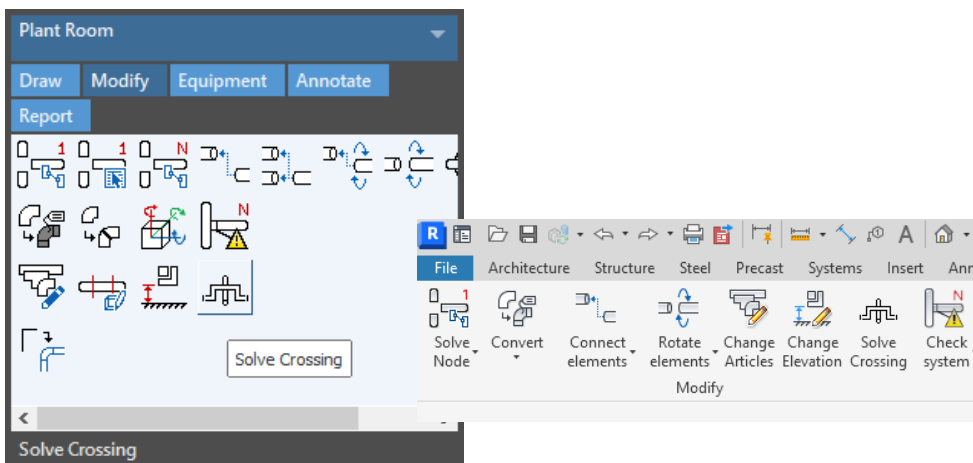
Plant Room

Draw Modify Equipment Annotate Report

Solve Crossing

Solve Crossing

File Architecture Structure Steel Precast Systems Insert Ann

Solve Node

Convert

Connect elements

Rotate elements

Change Articles

Change Elevation

Solve Crossing

Check system

Modify